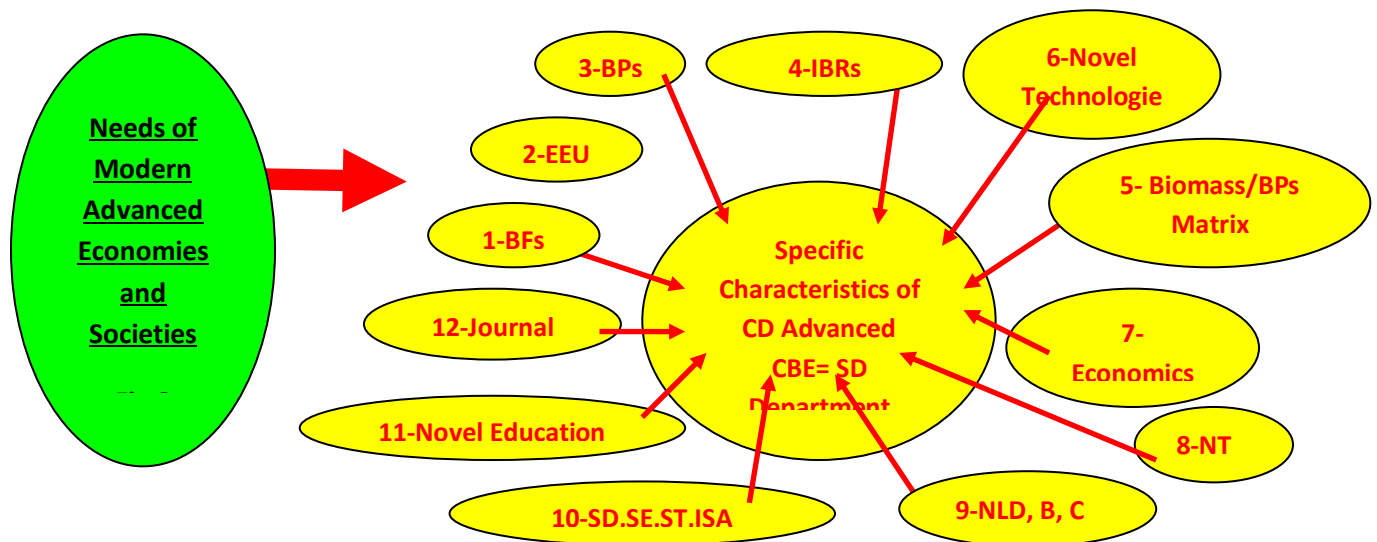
Needs of Modern Advanced Economies and Societies

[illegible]

3-BPs

4-IBRs

6-Novel Technologie

2-EEU

5- Biomass/BPs Matrix

1-BFs

Specific Characteristics of CD Advanced CBE= SD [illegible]

12-Journal

7- Economics

11-Novel Education

8-NT

10-SD.SE.ST.ISA

9-NLD, B, C